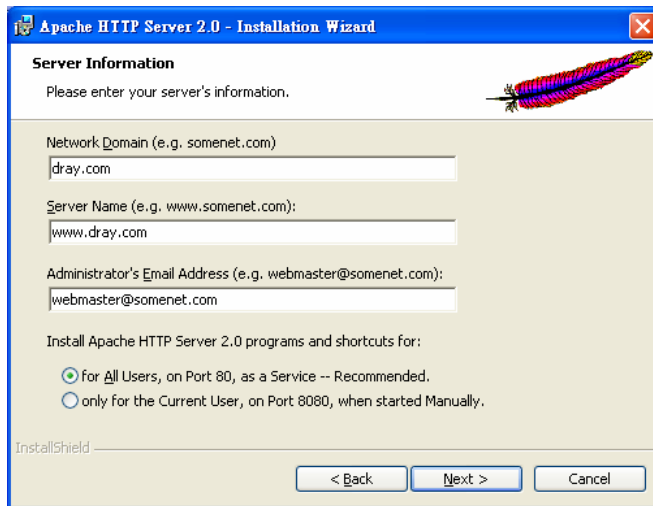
Apache HTTP Server 2.0 - Installation Wizard

Server Information

Please enter your server's information.

Network Domain (e.g. somenet.com)

dray.com

Server Name (e.g. www.somenet.com):

www.dray.com

Administrator's Email Address (e.g. webmaster@somenet.com):

webmaster@somenet.com

Install Apache HTTP Server 2.0 programs and shortcuts for:

for All Users, on Port 80, as a Service -- Recommended.

only for the Current User, on Port 8080, when started Manually.

InstallShield

< Back

Next >

Cancel